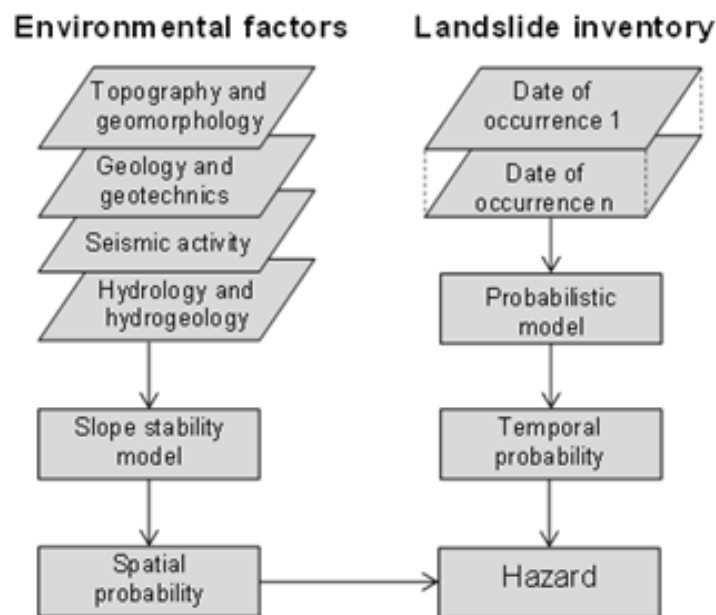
Environmental factors

Topography and geomorphology

Geology and geotechnics

Seismic activity

Hydrology and hydrogeology

Slope stability model

Spatial probability

Landslide inventory

Date of occurrence 1

Date of occurrence n

Probabilistic model

Temporal probability

Hazard